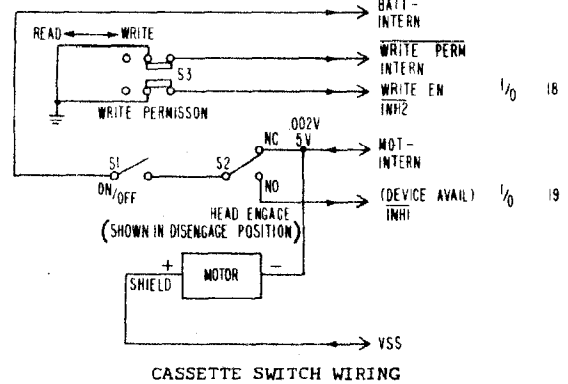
BATT - INTERN

READ ⟷ WRITE

$\overline{\text{WRITE PERM}}$ INTERN

S3

$\overline{\text{WRITE EN}}$ $\overline{\text{INH2}}$ $^{I}/_{O}$ 18

WRITE PERMISSON

NC .002V 5V

MOT - INTERN

S1 S2

ON/OFF

NO

(DEVICE AVAIL) $\overline{\text{INH1}}$ $^{I}/_{O}$ 19

HEAD ENGAGE (SHOWN IN DISENGAGE POSITION)

+ MOTOR −

SHIELD

VSS

CASSETTE SWITCH WIRING